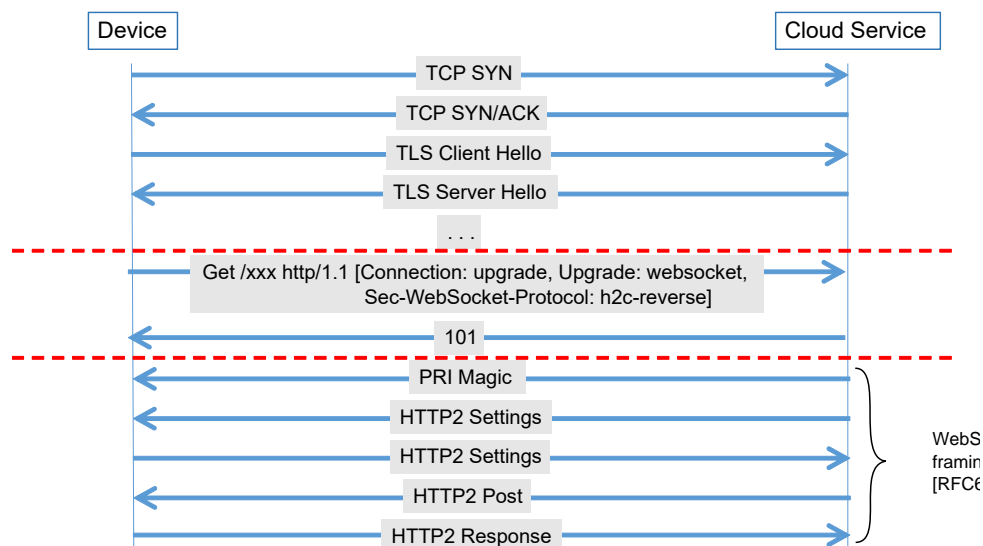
Device

Cloud Service

TCP SYN

TCP SYN/ACK

TLS Client Hello

TLS Server Hello

. . .

Get /xxx http/1.1 [Connection: upgrade, Upgrade: websocket, Sec-WebSocket-Protocol: h2c-reverse]

101

PRI Magic

HTTP2 Settings

HTTP2 Settings

HTTP2 Post

HTTP2 Response

WebS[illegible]
framin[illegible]
[RFC6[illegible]